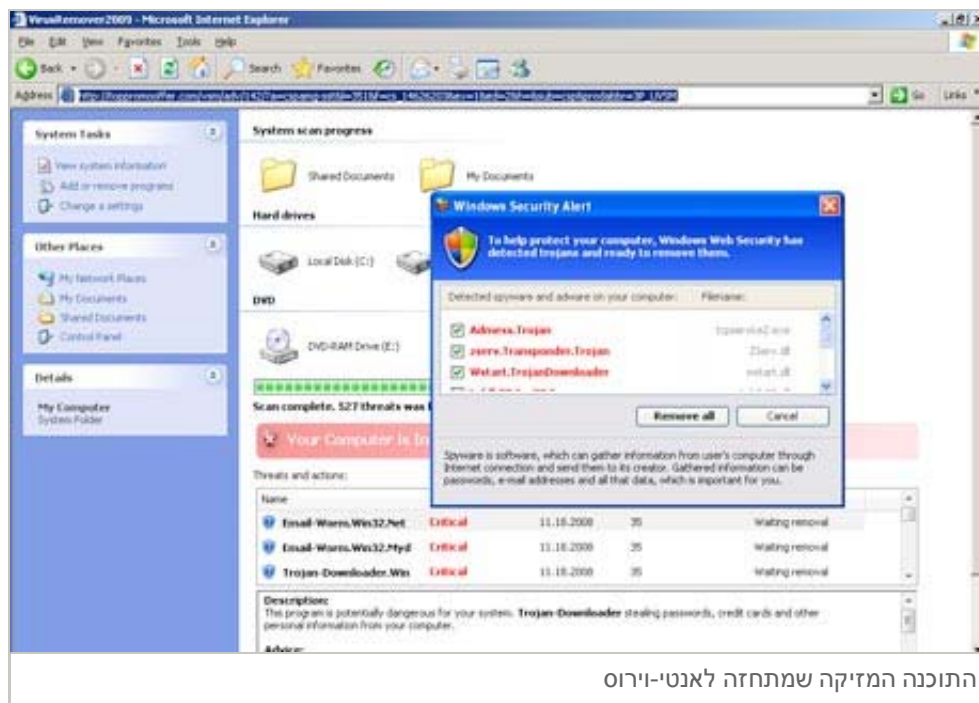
VirusRemover2009 - Microsoft Internet Explorer

File Edit View Favorites Tools Help

Back Search Favorites

Address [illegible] Go Links

System Tasks

View system information
Add or remove programs
Change a settings

Other Places

My Network Places
My Documents
Shared Documents
Control Panel

Details

My Computer
System Folder

System scan progress

Shared Documents
My Documents

Hard drives

Local Disk (C:)

DVD

DVD-RAM Drive (E:)

Scan complete. 527 threats was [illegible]

Your Computer is In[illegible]

Threats and actions:

| Name | | | | |
|---|---|---|---|---|
| Email-Worm.Win32.Net | Critical | 11.18.2008 | 35 | Waiting removal |
| Email-Worm.Win32.Myd | Critical | 11.18.2008 | 35 | Waiting removal |
| Trojan-Downloader.Win | Critical | 11.18.2008 | 35 | Waiting removal |

Description:
This program is potentially dangerous for your system. Trojan-Downloader stealing passwords, credit cards and other personal information from your computer.

Advice:

Windows Security Alert

To help protect your computer, Windows Web Security has detected trojans and ready to remove them.

Detected spyware and adware on your computer: Filename:

Adnress.Trojan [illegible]
zserv.Transponder.Trojan Zserv.dll
Wstart.TrojanDownloader wstart.dll

Remove all Cancel

Spyware is software, which can gather information from user's computer through Internet connection and send them to its creator. Gathered information can be passwords, e-mail addresses and all that data, which is important for you.

התוכנה המזיקה שמתחזה לאנטי-וירוס